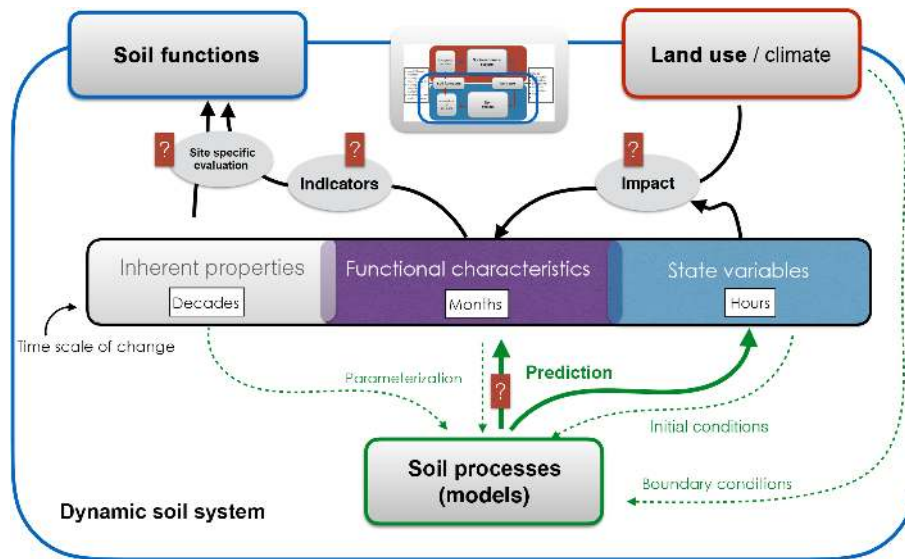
Soil functions

Land use / climate

?

Site specific evaluation

?

Indicators

?

Impact

Inherent properties

Decades

Functional characteristics

Months

State variables

Hours

Time scale of change

Parameterization

?

Prediction

Initial conditions

Soil processes (models)

Boundary conditions

Dynamic soil system